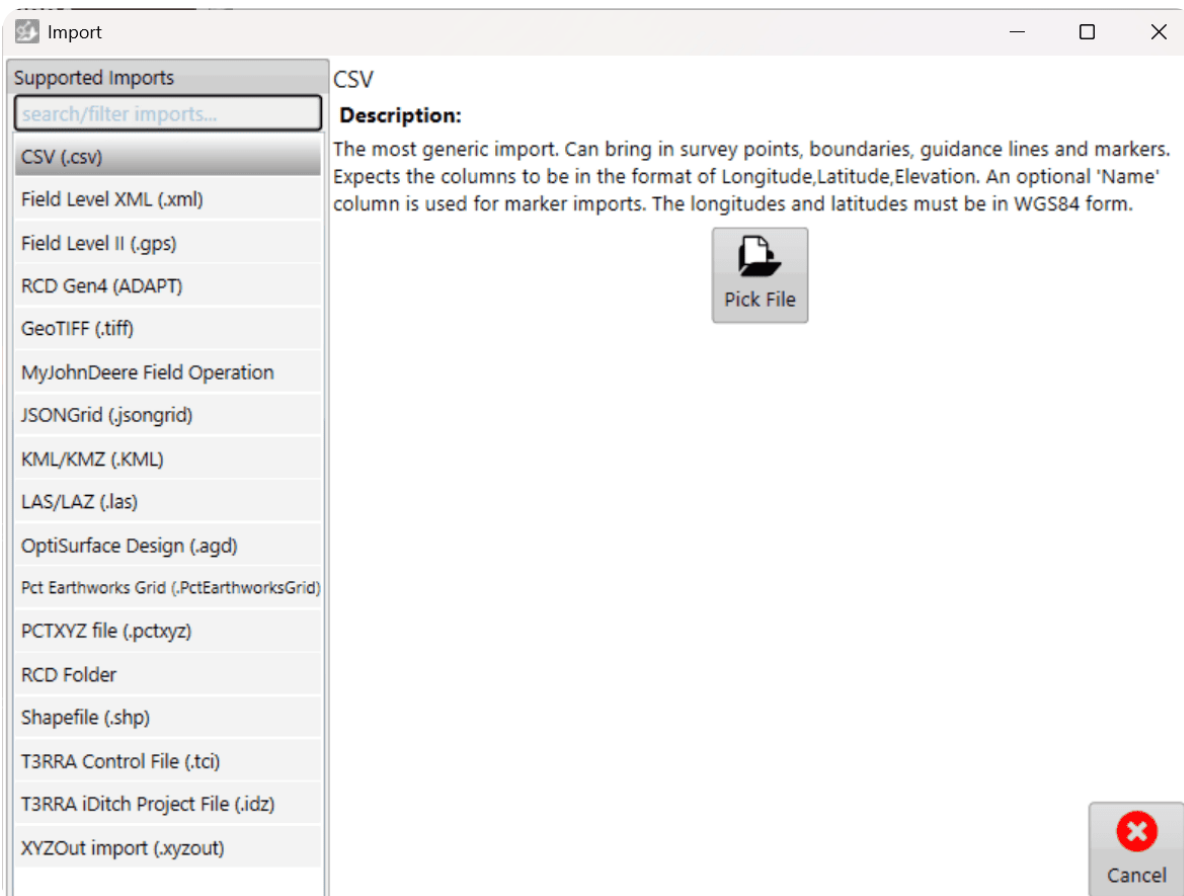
Import

Supported Imports

search/filter imports...

CSV (.csv)

Field Level XML (.xml)

Field Level II (.gps)

RCD Gen4 (ADAPT)

GeoTIFF (.tiff)

MyJohnDeere Field Operation

JSONGrid (.jsongrid)

KML/KMZ (.KML)

LAS/LAZ (.las)

OptiSurface Design (.agd)

Pct Earthworks Grid (.PctEarthworksGrid)

PCTXYZ file (.pctxyz)

RCD Folder

Shapefile (.shp)

T3RRA Control File (.tci)

T3RRA iDitch Project File (.idz)

XYZOut import (.xyzout)

CSV

Description:

The most generic import. Can bring in survey points, boundaries, guidance lines and markers. Expects the columns to be in the format of Longitude,Latitude,Elevation. An optional 'Name' column is used for marker imports. The longitudes and latitudes must be in WGS84 form.

Pick File

Cancel